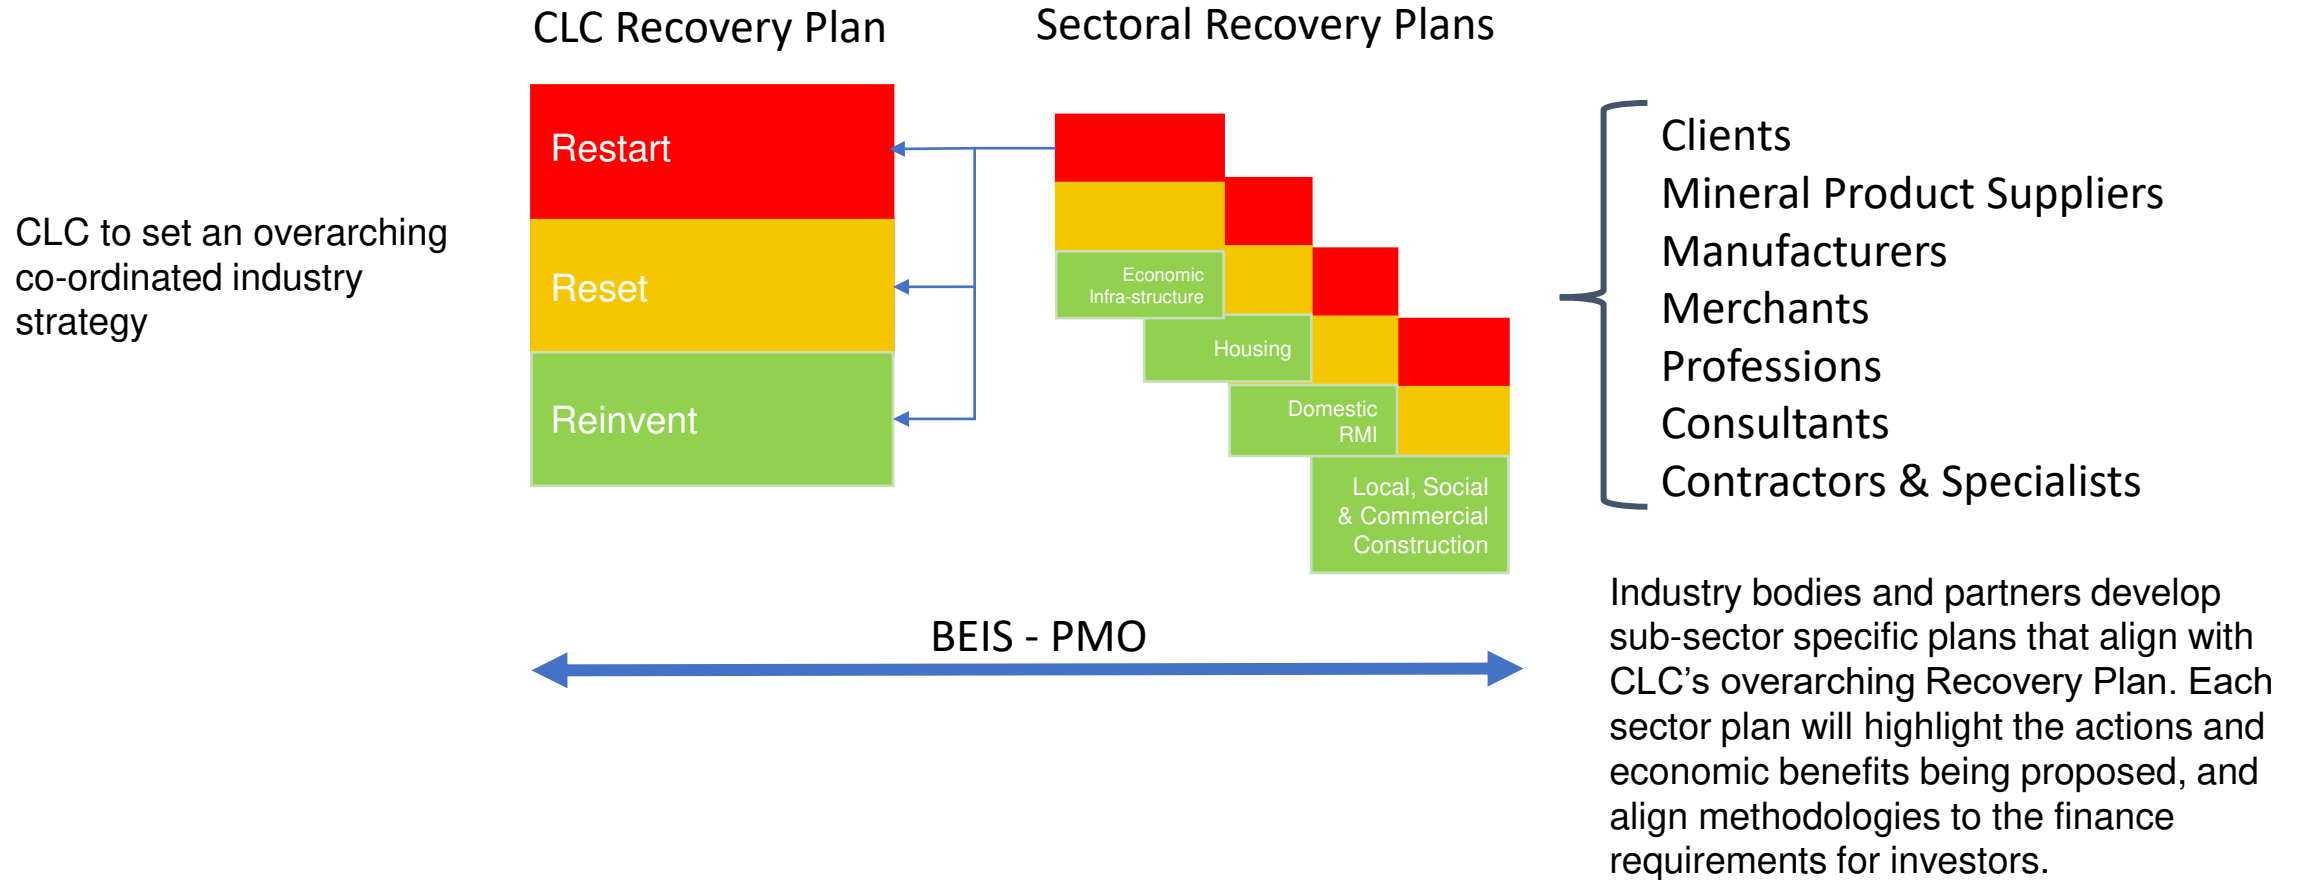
CLC Recovery Plan

Sectoral Recovery Plans

CLC to set an overarching co-ordinated industry strategy

Restart

Reset

Reinvent

Economic Infra-structure

Housing

Domestic RMI

Local, Social & Commercial Construction

Clients
Mineral Product Suppliers
Manufacturers
Merchants
Professions
Consultants
Contractors & Specialists

BEIS - PMO

Industry bodies and partners develop sub-sector specific plans that align with CLC's overarching Recovery Plan. Each sector plan will highlight the actions and economic benefits being proposed, and align methodologies to the finance requirements for investors.